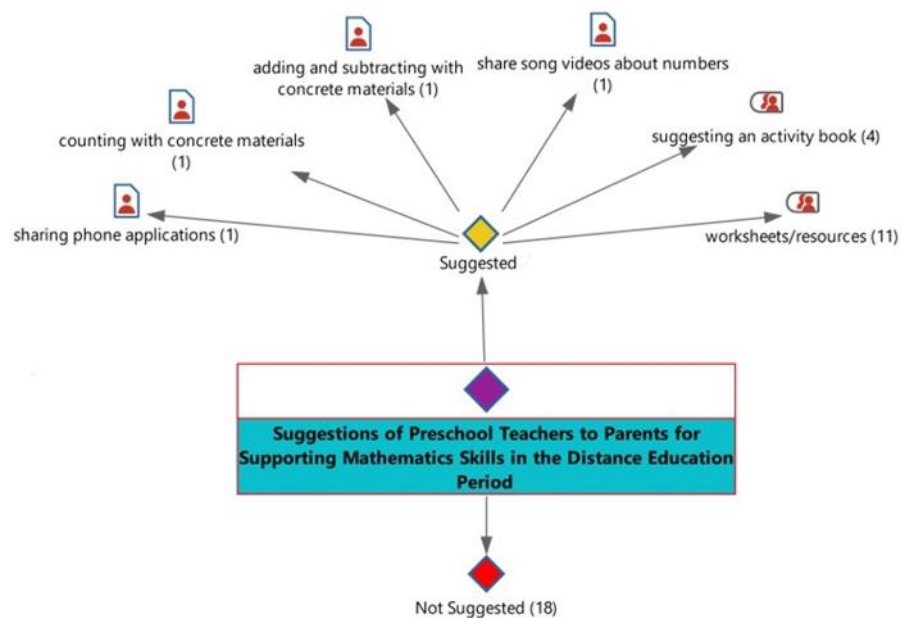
adding and subtracting with concrete materials (1)

share song videos about numbers (1)

counting with concrete materials (1)

suggesting an activity book (4)

sharing phone applications (1)

worksheets/resources (11)

Suggested

Suggestions of Preschool Teachers to Parents for Supporting Mathematics Skills in the Distance Education Period

Not Suggested (18)